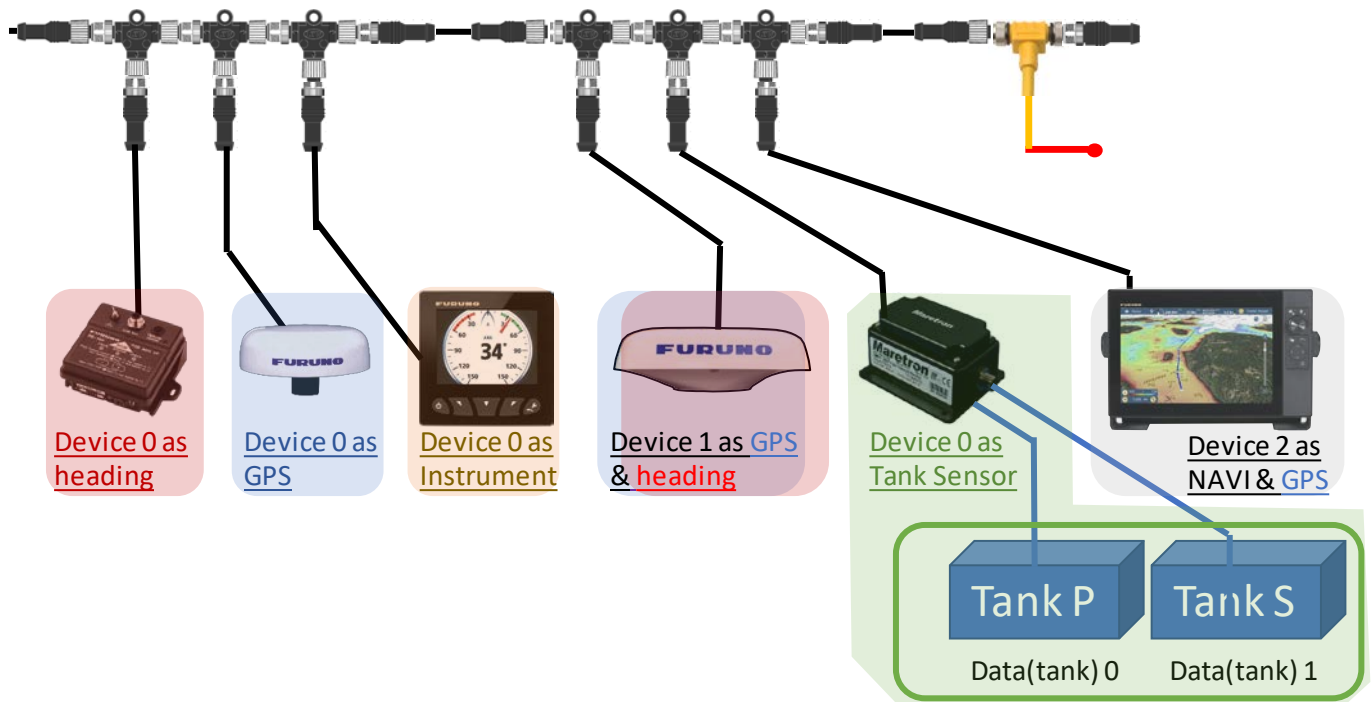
FURUNO

FURUNO

FURUNO

Maretron

Device 0 as heading

Device 0 as GPS

Device 0 as Instrument

Device 1 as GPS & heading

Device 0 as Tank Sensor

Device 2 as NAVI & GPS

Tank P

Tank S

Data(tank) 0

Data(tank) 1